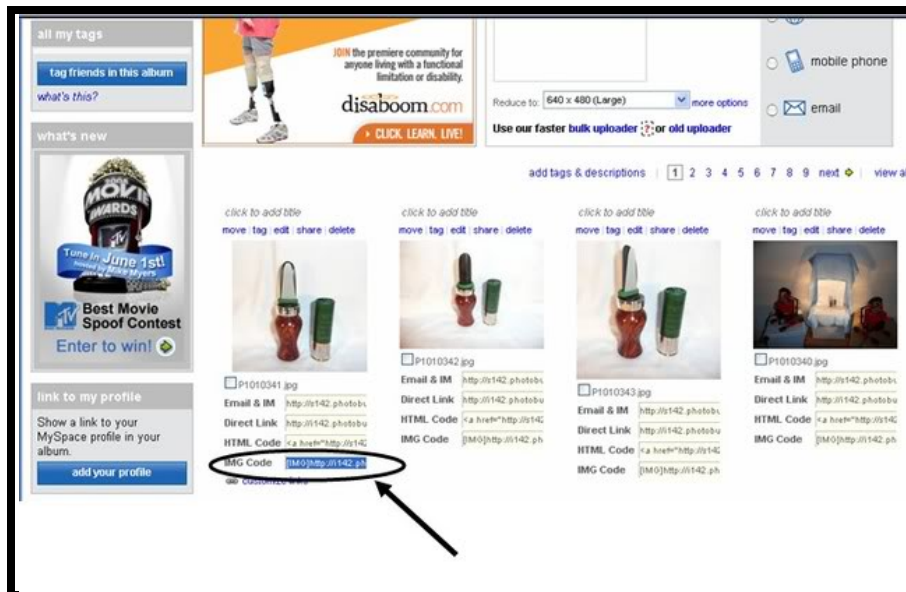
all my tags

tag friends in this album

what's this?

what's new

MOVIE AWARDS

Tune in June 1st!

Best Movie Spoof Contest

Enter to win!

link to my profile

Show a link to your MySpace profile in your album.

add your profile

JOIN the premiere community for anyone living with a functional limitation or disability.

disaboom.com

CLICK. LEARN. LIVE!

Reduce to: 640 x 480 (Large) more options

Use our faster bulk uploader ? or old uploader

mobile phone

email

add tags & descriptions | 1 2 3 4 5 6 7 8 9 next | view a

click to add title
move | tag | edit | share | delete
P1010341.jpg
Email & IM http://s142.photobu
Direct Link http://s142.photobu
HTML Code <a href="http://s142
IMG Code [IMG]http://i142.ph
customize code

click to add title
move | tag | edit | share | delete
P1010342.jpg
Email & IM http://s142.photobu
Direct Link http://s142.photobu
HTML Code <a href="http://s142
IMG Code [IMG]http://i142.ph

click to add title
move | tag | edit | share | delete
P1010343.jpg
Email & IM http://s142.photobu
Direct Link http://s142.photobu
HTML Code <a href="http://s142
IMG Code [IMG]http://i142.ph

click to add title
move | tag | edit | share | delete
P1010340.jpg
Email & IM http://s142.photobu
Direct Link http://s142.photobu
HTML Code <a href="http://s142
IMG Code [IMG]http://i142.ph